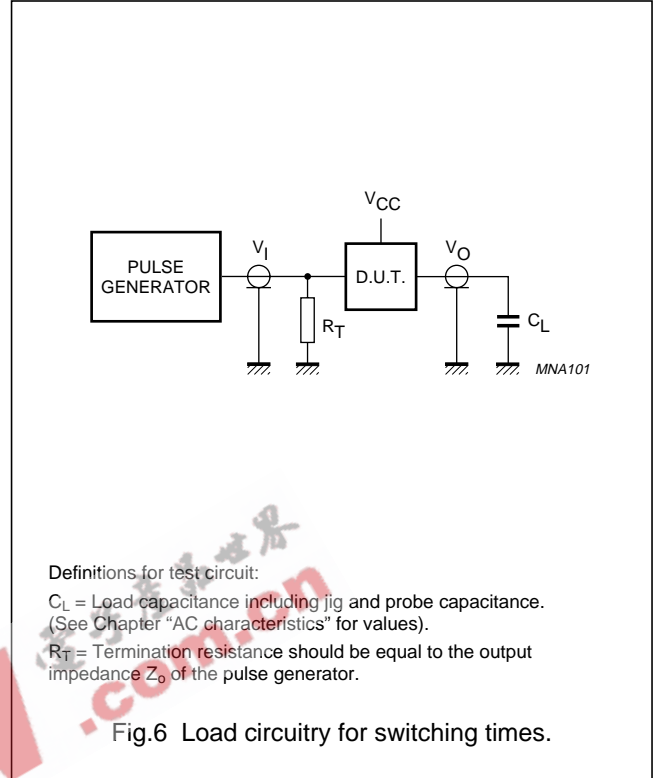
$V_{CC}$

PULSE GENERATOR

$V_I$

D.U.T.

$V_O$

$R_T$

$C_L$

MNA101

Definitions for test circuit:

$C_L$ = Load capacitance including jig and probe capacitance. (See Chapter “AC characteristics” for values).

$R_T$ = Termination resistance should be equal to the output impedance $Z_o$ of the pulse generator.

.com.cn

Fig.6 Load circuitry for switching times.